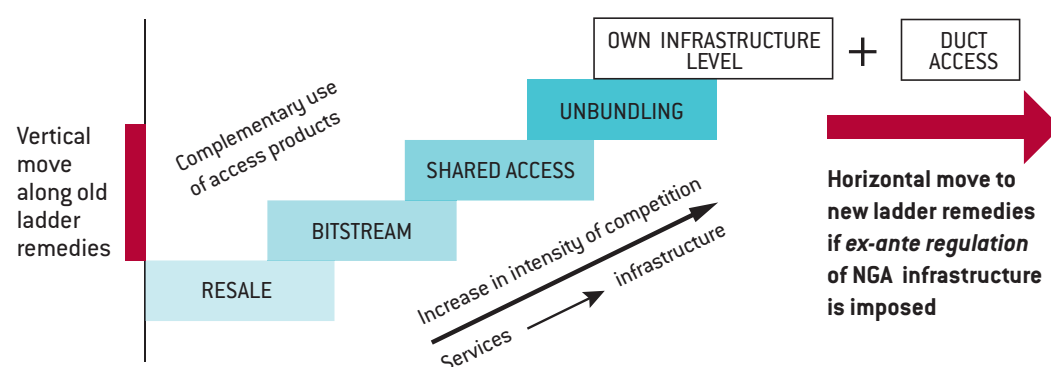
Vertical move along old ladder remedies

Complementary use of access products

OWN INFRASTRUCTURE LEVEL

+

DUCT ACCESS

UNBUNDLING

SHARED ACCESS

BITSTREAM

RESALE

Increase in intensity of competition

Services

infrastructure

Horizontal move to new ladder remedies if *ex-ante regulation* of NGA infrastructure is imposed